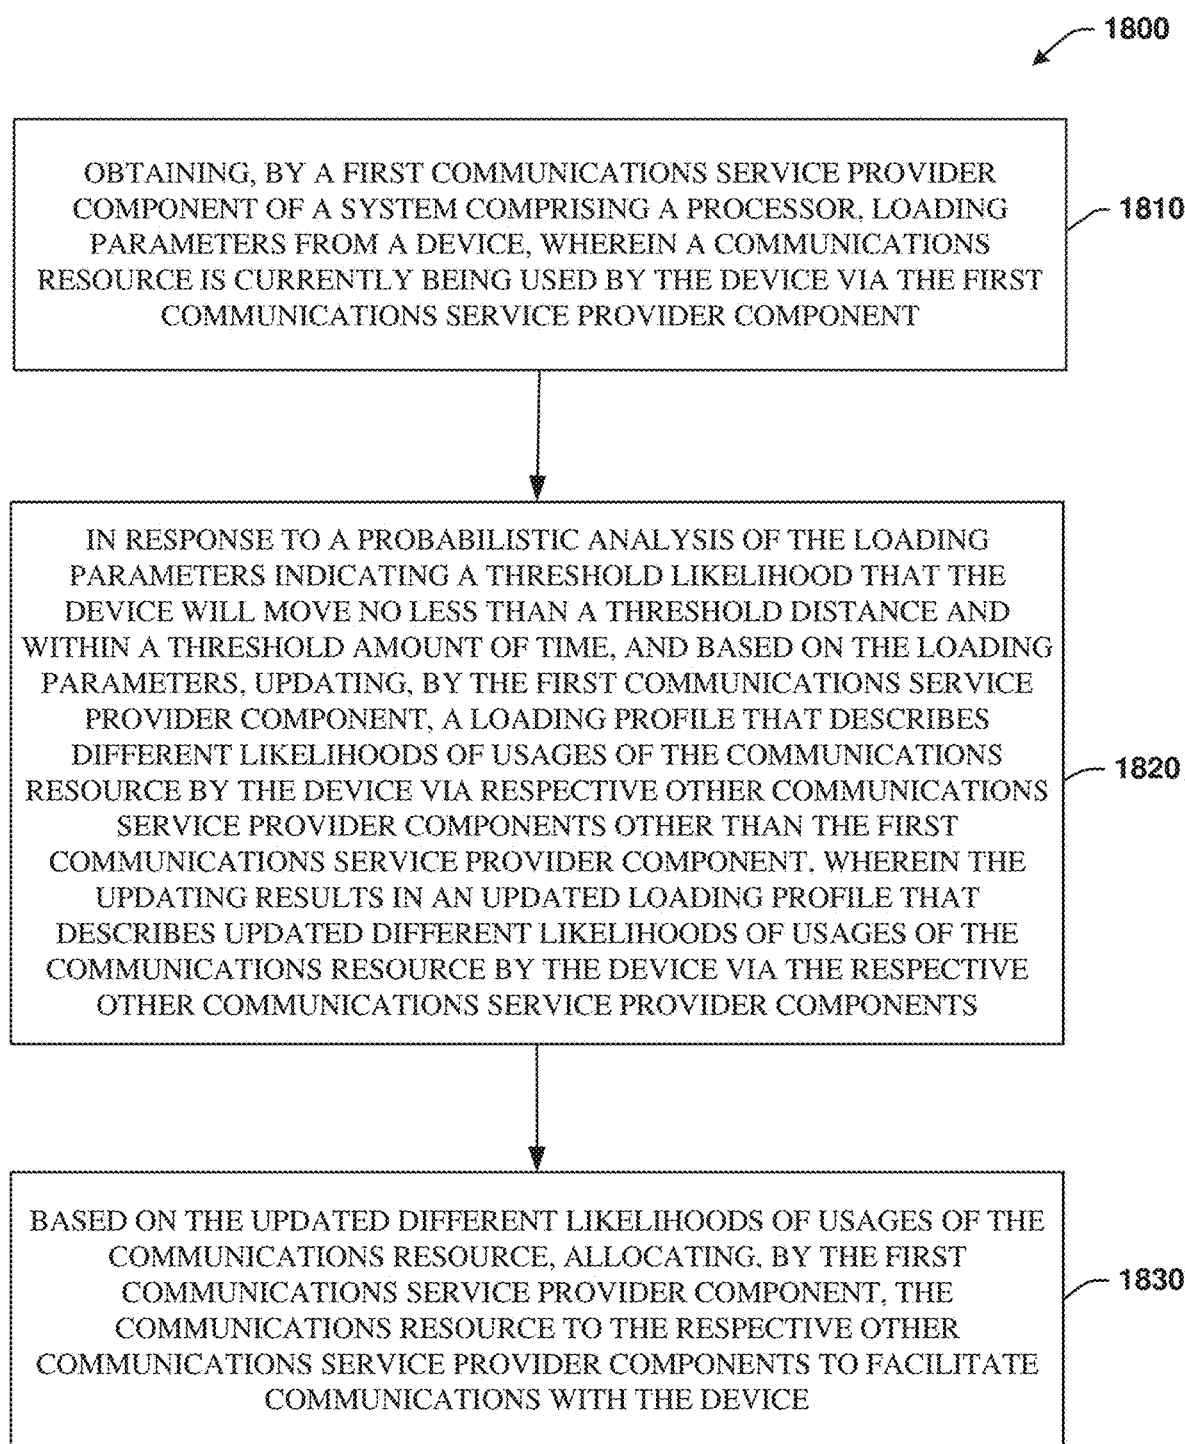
1800

OBTAINING, BY A FIRST COMMUNICATIONS SERVICE PROVIDER COMPONENT OF A SYSTEM COMPRISING A PROCESSOR, LOADING PARAMETERS FROM A DEVICE, WHEREIN A COMMUNICATIONS RESOURCE IS CURRENTLY BEING USED BY THE DEVICE VIA THE FIRST COMMUNICATIONS SERVICE PROVIDER COMPONENT

1810

IN RESPONSE TO A PROBABILISTIC ANALYSIS OF THE LOADING PARAMETERS INDICATING A THRESHOLD LIKELIHOOD THAT THE DEVICE WILL MOVE NO LESS THAN A THRESHOLD DISTANCE AND WITHIN A THRESHOLD AMOUNT OF TIME, AND BASED ON THE LOADING PARAMETERS, UPDATING, BY THE FIRST COMMUNICATIONS SERVICE PROVIDER COMPONENT, A LOADING PROFILE THAT DESCRIBES DIFFERENT LIKELIHOODS OF USAGES OF THE COMMUNICATIONS RESOURCE BY THE DEVICE VIA RESPECTIVE OTHER COMMUNICATIONS SERVICE PROVIDER COMPONENTS OTHER THAN THE FIRST COMMUNICATIONS SERVICE PROVIDER COMPONENT, WHEREIN THE UPDATING RESULTS IN AN UPDATED LOADING PROFILE THAT DESCRIBES UPDATED DIFFERENT LIKELIHOODS OF USAGES OF THE COMMUNICATIONS RESOURCE BY THE DEVICE VIA THE RESPECTIVE OTHER COMMUNICATIONS SERVICE PROVIDER COMPONENTS

1820

BASED ON THE UPDATED DIFFERENT LIKELIHOODS OF USAGES OF THE COMMUNICATIONS RESOURCE, ALLOCATING, BY THE FIRST COMMUNICATIONS SERVICE PROVIDER COMPONENT, THE COMMUNICATIONS RESOURCE TO THE RESPECTIVE OTHER COMMUNICATIONS SERVICE PROVIDER COMPONENTS TO FACILITATE COMMUNICATIONS WITH THE DEVICE

1830